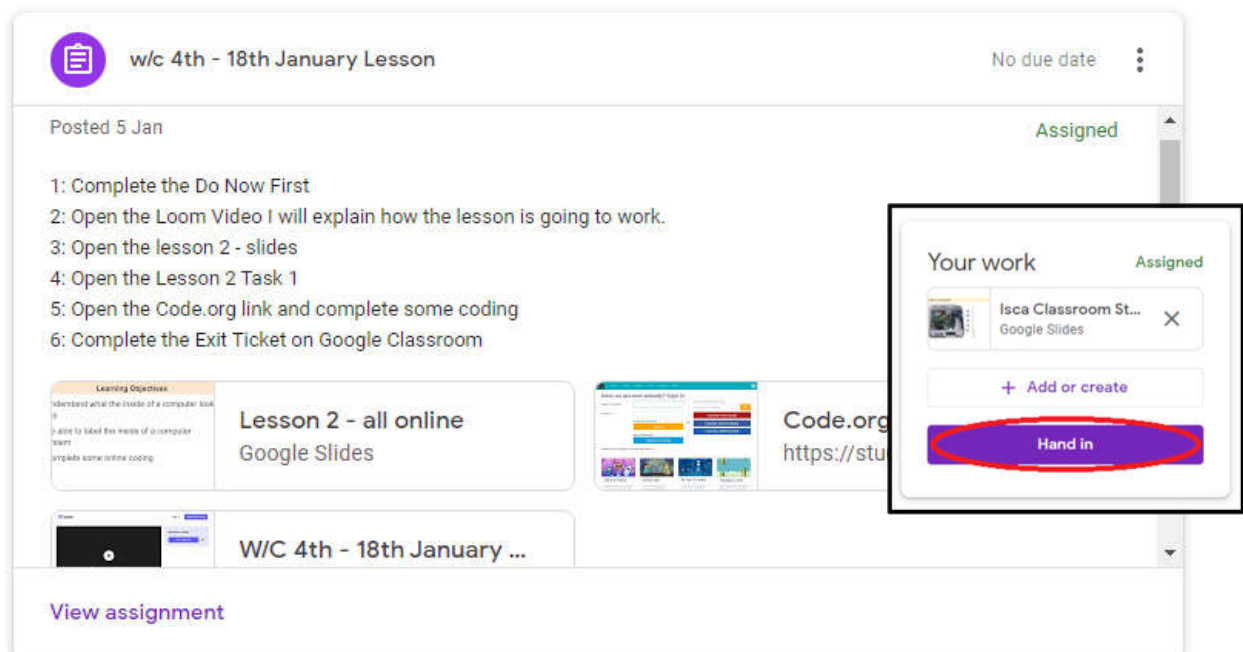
w/c 4th - 18th January Lesson

No due date

Posted 5 Jan

Assigned

1: Complete the Do Now First
2: Open the Loom Video I will explain how the lesson is going to work.
3: Open the lesson 2 - slides
4: Open the Lesson 2 Task 1
5: Open the Code.org link and complete some coding
6: Complete the Exit Ticket on Google Classroom

Learning Objectives
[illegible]nderstand what the inside of a computer look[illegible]
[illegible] able to label the inside of a computer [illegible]
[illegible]omplete some online coding

Lesson 2 - all online
Google Slides

Code.org
https://stu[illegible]

W/C 4th - 18th January ...

Your work
Assigned

Isca Classroom St...
Google Slides

+ Add or create

Hand in

View assignment